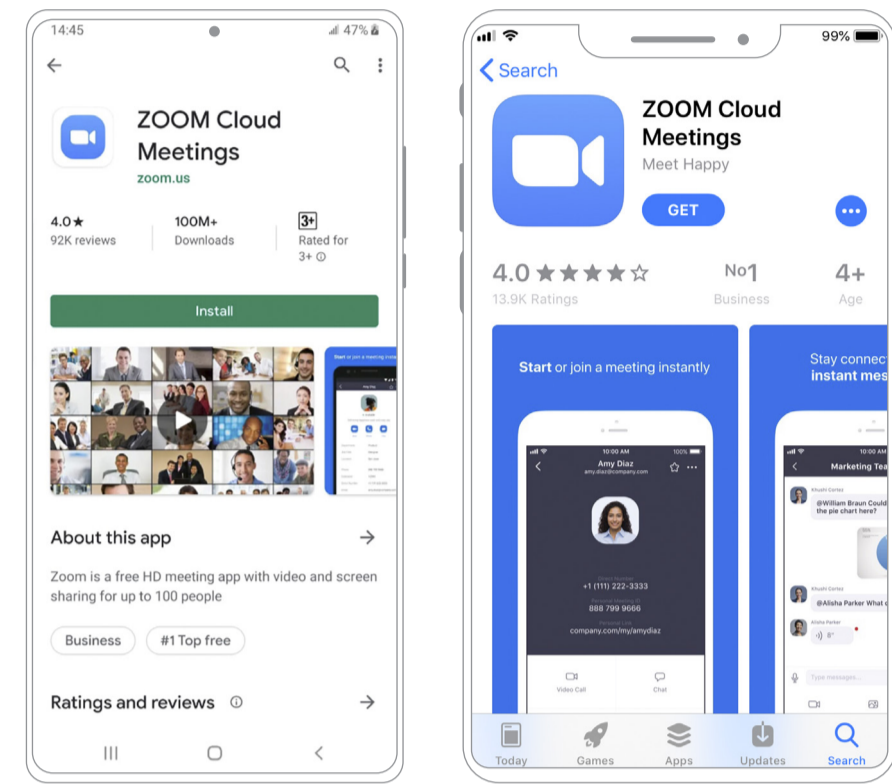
14:45

47%

ZOOM Cloud Meetings

zoom.us

4.0★
92K reviews

100M+
Downloads

3+
Rated for 3+ ⓘ

Install

Start or join a meeting instantly

About this app

Zoom is a free HD meeting app with video and screen sharing for up to 100 people

Business

#1 Top free

Ratings and reviews ⓘ

99%

Search

ZOOM Cloud Meetings

Meet Happy

GET

4.0 ★★★★☆
13.9K Ratings

No1
Business

4+
Age

Start or join a meeting instantly

10:00 AM

100%

Amy Diaz
amy.diaz@company.com

+1 (111) 222-3333

888 799 9666

company.com/my/amydiaz

Video Call

Chat

Stay connec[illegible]
instant mes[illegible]

10:00 AM

Marketing Tea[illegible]

Khushi Cortez

@William Braun Could the pie chart here?

Khushi Cortez

@Alisha Parker What c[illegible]

Alisha Parker

8"

Type messages...

Today

Games

Apps

Updates

Search